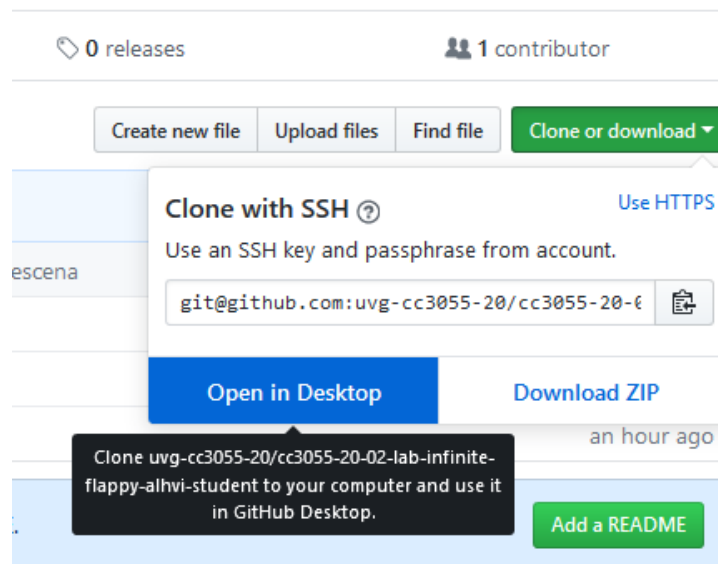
0 releases

1 contributor

Create new file

Upload files

Find file

Clone or download

Clone with SSH

Use HTTPS

Use an SSH key and passphrase from account.

escena

git@github.com:uvg-cc3055-20/cc3055-20-0

Open in Desktop

Download ZIP

an hour ago

Clone uvg-cc3055-20/cc3055-20-02-lab-infinite-flappy-alhvi-student to your computer and use it in GitHub Desktop.

Add a README